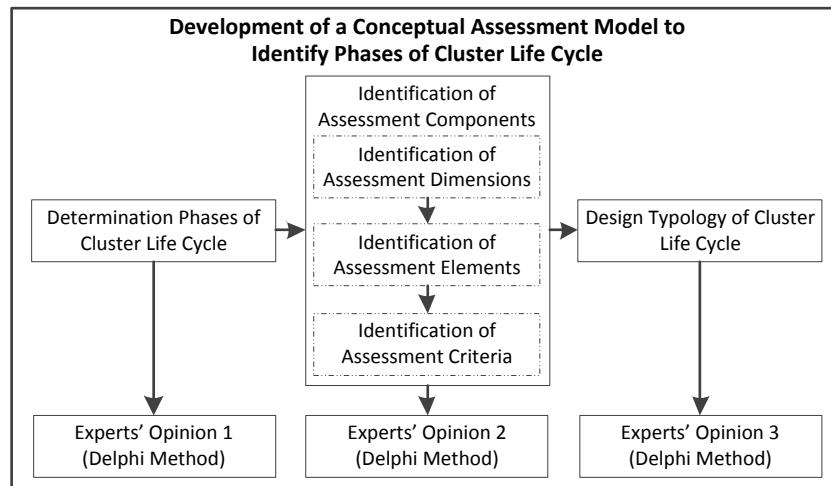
Development of a Conceptual Assessment Model to Identify Phases of Cluster Life Cycle

Determination Phases of Cluster Life Cycle

Identification of Assessment Components

Identification of Assessment Dimensions

Identification of Assessment Elements

Identification of Assessment Criteria

Design Typology of Cluster Life Cycle

Experts' Opinion 1 (Delphi Method)

Experts' Opinion 2 (Delphi Method)

Experts' Opinion 3 (Delphi Method)